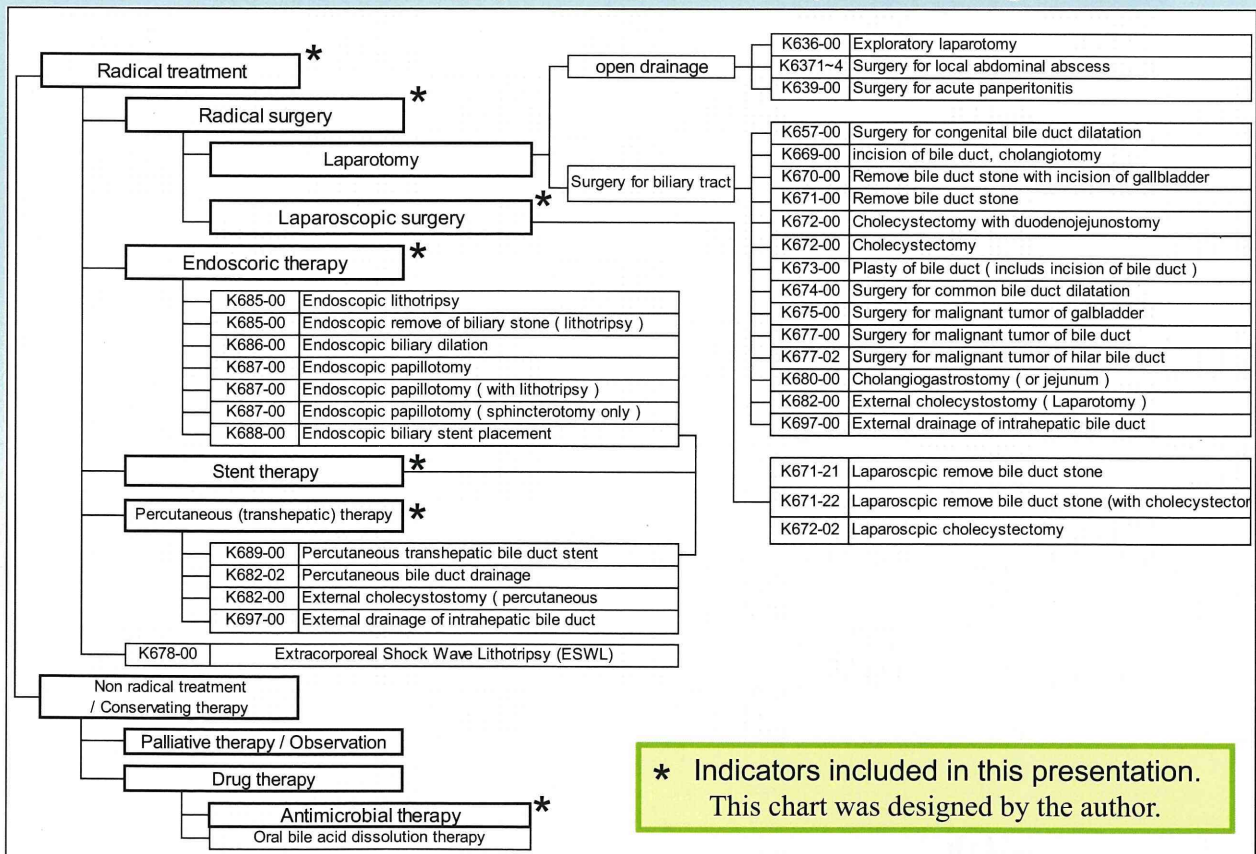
Radical treatment *

Radical surgery *

Laparotomy

Laparoscopic surgery *

open drainage

| K636-00 | Exploratory laparotomy |
|---|---|
| K6371~4 | Surgery for local abdominal abscess |
| K639-00 | Surgery for acute panperitonitis |

Surgery for biliary tract

| K657-00 | Surgery for congenital bile duct dilatation |
|---|---|
| K669-00 | incision of bile duct, cholangiotomy |
| K670-00 | Remove bile duct stone with incision of gallbladder |
| K671-00 | Remove bile duct stone |
| K672-00 | Cholecystectomy with duodenojejunostomy |
| K672-00 | Cholecystectomy |
| K673-00 | Plasty of bile duct ( includs incision of bile duct ) |
| K674-00 | Surgery for common bile duct dilatation |
| K675-00 | Surgery for malignant tumor of galbladder |
| K677-00 | Surgery for malignant tumor of bile duct |
| K677-02 | Surgery for malignant tumor of hilar bile duct |
| K680-00 | Cholangiogastrostomy ( or jejunum ) |
| K682-00 | External cholecystostomy ( Laparotomy ) |
| K697-00 | External drainage of intrahepatic bile duct |

| K671-21 | Laparoscpic remove bile duct stone |
|---|---|
| K671-22 | Laparoscpic remove bile duct stone (with cholecystector |
| K672-02 | Laparoscpic cholecystectomy |

Endoscoric therapy *

| K685-00 | Endoscopic lithotripsy |
|---|---|
| K685-00 | Endoscopic remove of biliary stone ( lithotripsy ) |
| K686-00 | Endoscopic biliary dilation |
| K687-00 | Endoscopic papillotomy |
| K687-00 | Endoscopic papillotomy ( with lithotripsy ) |
| K687-00 | Endoscopic papillotomy ( sphincterotomy only ) |
| K688-00 | Endoscopic biliary stent placement |

Stent therapy *

Percutaneous (transhepatic) therapy *

| K689-00 | Percutaneous transhepatic bile duct stent |
|---|---|
| K682-02 | Percutaneous bile duct drainage |
| K682-00 | External cholecystostomy ( percutaneous |
| K697-00 | External drainage of intrahepatic bile duct |

| K678-00 | Extracorporeal Shock Wave Lithotripsy (ESWL) |
|---|---|

Non radical treatment / Conservating therapy

Palliative therapy / Observation

Drug therapy

Antimicrobial therapy *

Oral bile acid dissolution therapy

* Indicators included in this presentation.
This chart was designed by the author.